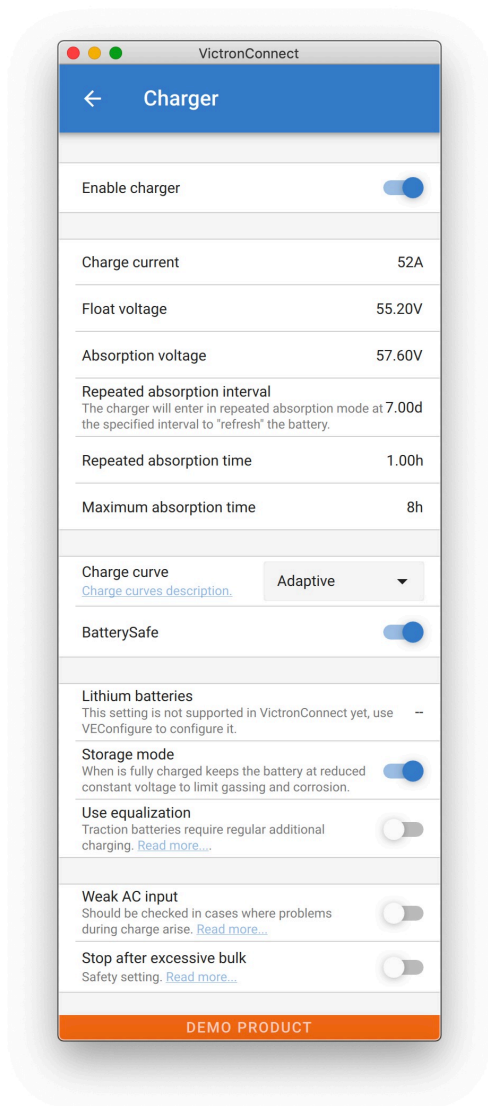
VictronConnect

Charger

Enable charger

Charge current 52A

Float voltage 55.20V

Absorption voltage 57.60V

Repeated absorption interval
The charger will enter in repeated absorption mode at the specified interval to "refresh" the battery. 7.00d

Repeated absorption time 1.00h

Maximum absorption time 8h

Charge curve
Charge curves description.
Adaptive

BatterySafe

Lithium batteries
This setting is not supported in VictronConnect yet, use VEConfigure to configure it. --

Storage mode
When is fully charged keeps the battery at reduced constant voltage to limit gassing and corrosion.

Use equalization
Traction batteries require regular additional charging. Read more....

Weak AC input
Should be checked in cases where problems during charge arise. Read more....

Stop after excessive bulk
Safety setting. Read more....

DEMO PRODUCT